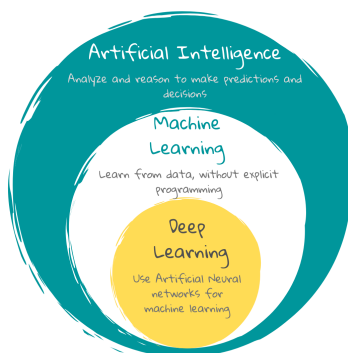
Artificial Intelligence
Analyze and reason to make predictions and decisions

Machine Learning
Learn from data, without explicit programming

Deep Learning
Use Artificial Neural networks for machine learning